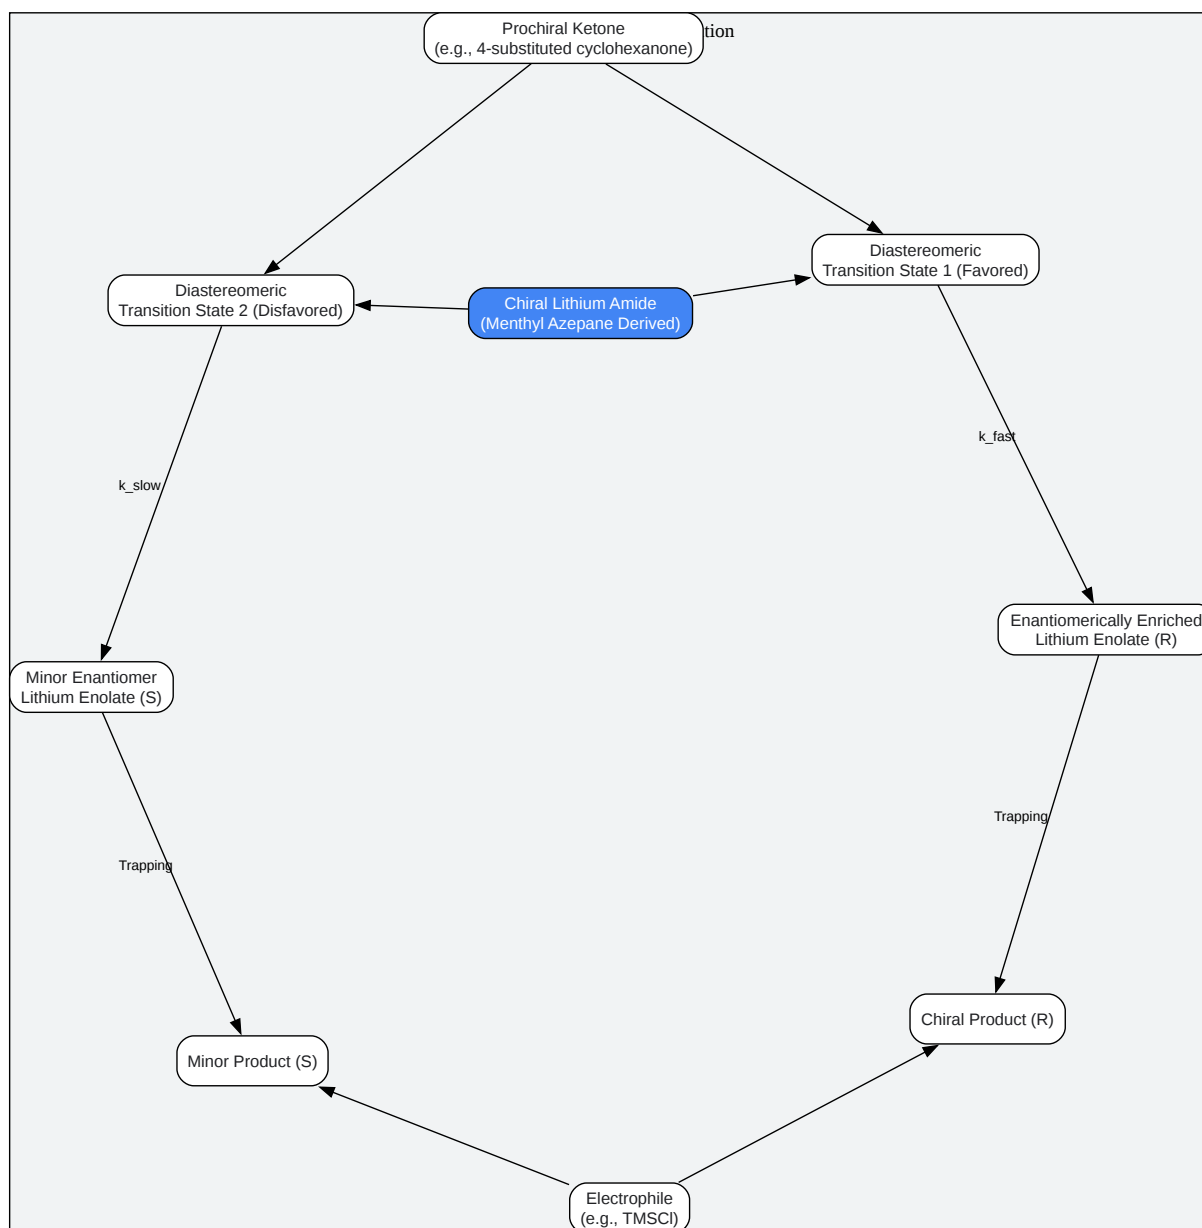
Prochiral Ketone
(e.g., 4-substituted cyclohexanone)

tion

Diastereomeric
Transition State 2 (Disfavored)

Chiral Lithium Amide
(Menthyl Azepane Derived)

Diastereomeric
Transition State 1 (Favored)

k_slow

k_fast

Minor Enantiomer
Lithium Enolate (S)

Enantiomerically Enriched
Lithium Enolate (R)

Trapping

Trapping

Minor Product (S)

Chiral Product (R)

Electrophile
(e.g., TMSCl)